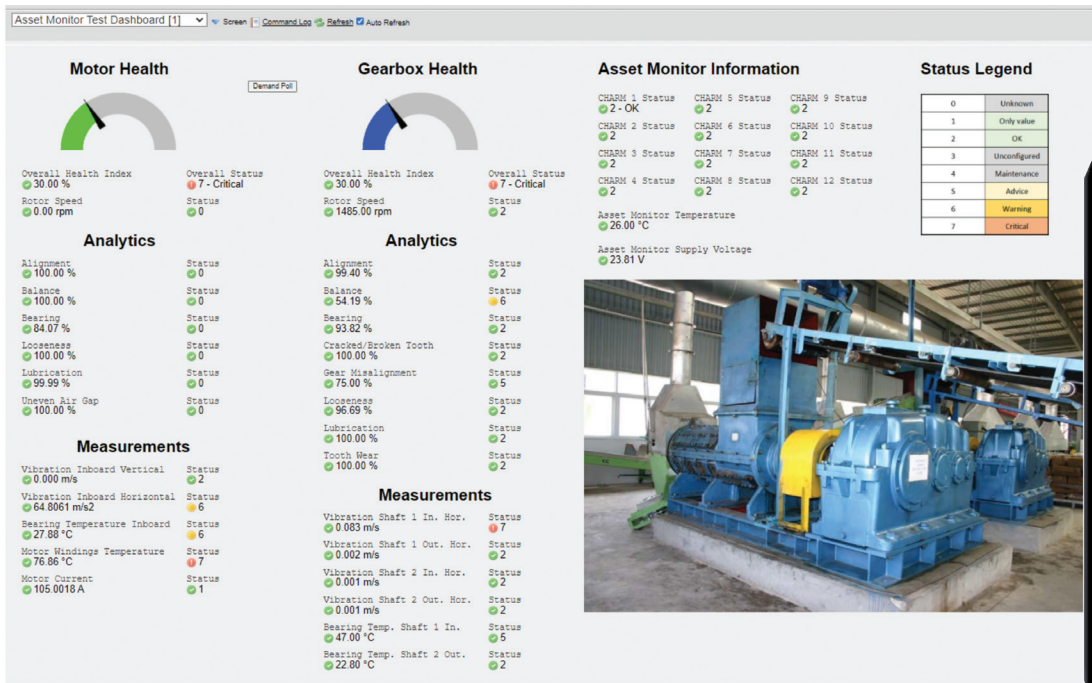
Asset Monitor Test Dashboard [1] Screen Command Log Refresh Auto Refresh

Motor Health

Demand Poll

Overall Health Index
30.00 %
Overall Status
7 - Critical
Rotor Speed
0.00 rpm
Status
0

Analytics

Alignment
100.00 %
Status
0
Balance
100.00 %
Status
0
Bearing
84.07 %
Status
0
Looseness
100.00 %
Status
0
Lubrication
99.99 %
Status
0
Uneven Air Gap
100.00 %
Status
0

Measurements

Vibration Inboard Vertical
0.000 m/s
Status
2
Vibration Inboard Horizontal
64.8061 m/s2
Status
6
Bearing Temperature Inboard
27.88 °C
Status
6
Motor Windings Temperature
76.86 °C
Status
7
Motor Current
105.0018 A
Status
1

Gearbox Health

Overall Health Index
30.00 %
Overall Status
7 - Critical
Rotor Speed
1485.00 rpm
Status
2

Analytics

Alignment
99.40 %
Status
2
Balance
54.19 %
Status
6
Bearing
93.82 %
Status
2
Cracked/Broken Tooth
100.00 %
Status
2
Gear Misalignment
75.00 %
Status
5
Looseness
96.69 %
Status
2
Lubrication
100.00 %
Status
2
Tooth Wear
100.00 %
Status
2

Measurements

Vibration Shaft 1 In. Hor.
0.083 m/s
Status
7
Vibration Shaft 1 Out. Hor.
0.002 m/s
Status
2
Vibration Shaft 2 In. Hor.
0.001 m/s
Status
2
Vibration Shaft 2 Out. Hor.
0.001 m/s
Status
2
Bearing Temp. Shaft 1 In.
47.00 °C
Status
5
Bearing Temp. Shaft 2 Out.
22.80 °C
Status
2

Asset Monitor Information

CHARM 1 Status
2 - OK
CHARM 5 Status
2
CHARM 9 Status
2
CHARM 2 Status
2
CHARM 6 Status
2
CHARM 10 Status
2
CHARM 3 Status
2
CHARM 7 Status
2
CHARM 11 Status
2
CHARM 4 Status
2
CHARM 8 Status
2
CHARM 12 Status
2

Asset Monitor Temperature
26.00 °C

Asset Monitor Supply Voltage
23.81 V

Status Legend

| 0 | Unknown |
|---|---|
| 1 | Only value |
| 2 | OK |
| 3 | Unconfigured |
| 4 | Maintenance |
| 5 | Advice |
| 6 | Warning |
| 7 | Critical |